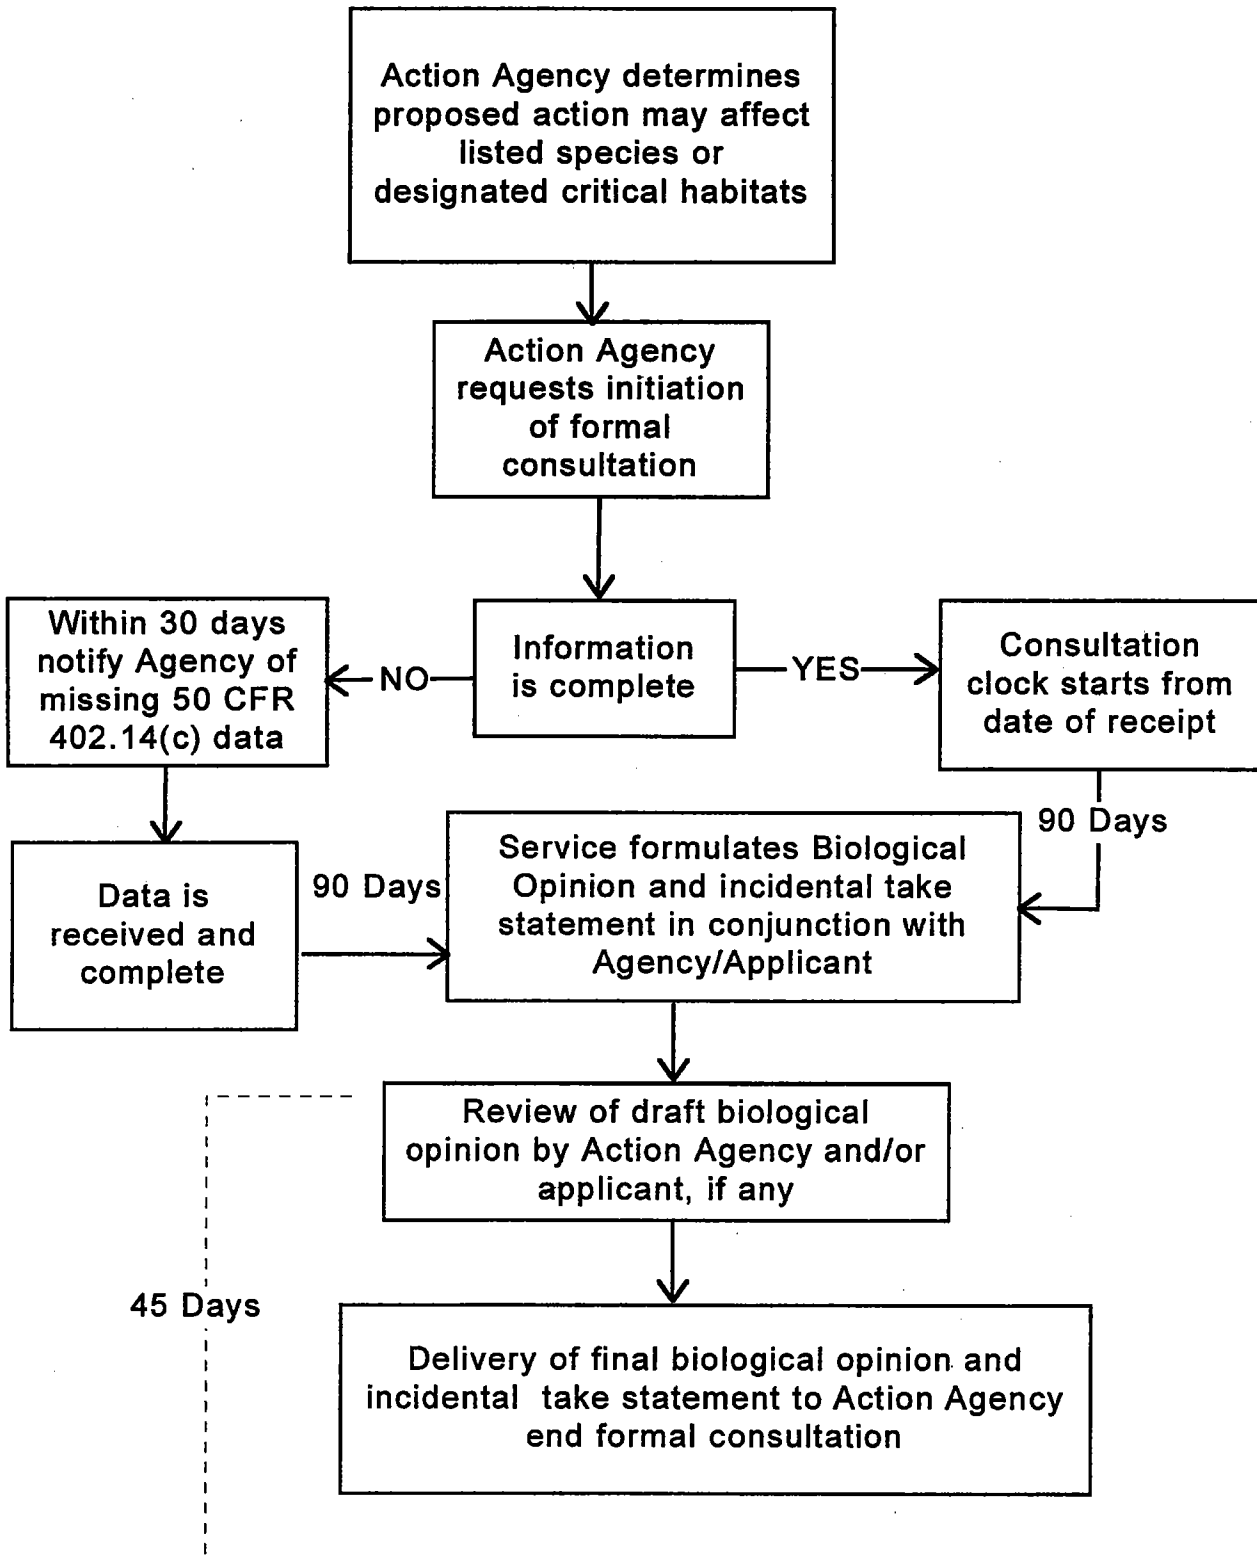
Action Agency determines proposed action may affect listed species or designated critical habitats

Action Agency requests initiation of formal consultation

Within 30 days notify Agency of missing 50 CFR 402.14(c) data

NO

Information is complete

YES

Consultation clock starts from date of receipt

90 Days

Data is received and complete

90 Days

Service formulates Biological Opinion and incidental take statement in conjunction with Agency/Applicant

Review of draft biological opinion by Action Agency and/or applicant, if any

45 Days

Delivery of final biological opinion and incidental take statement to Action Agency end formal consultation